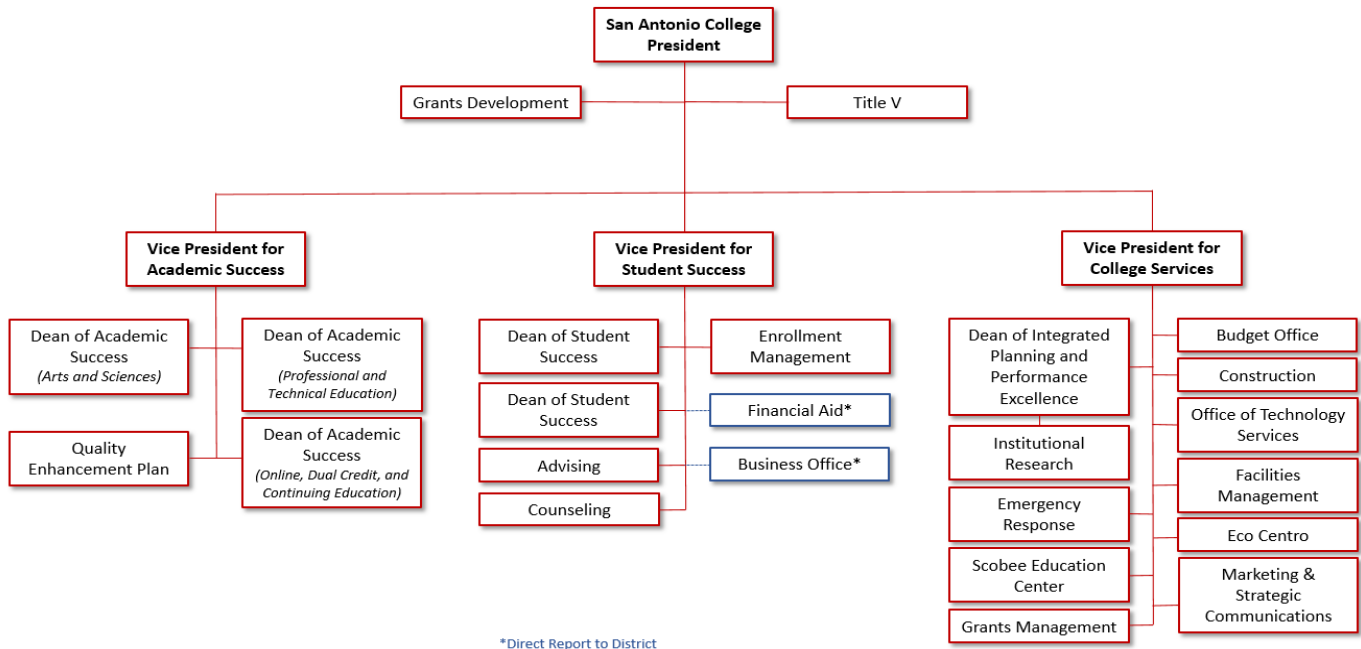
San Antonio College President

Grants Development

Title V

Vice President for Academic Success

Vice President for Student Success

Vice President for College Services

Dean of Academic Success
*(Arts and Sciences)*

Dean of Academic Success
*(Professional and Technical Education)*

Quality Enhancement Plan

Dean of Academic Success
*(Online, Dual Credit, and Continuing Education)*

Dean of Student Success

Enrollment Management

Dean of Student Success

Financial Aid*

Advising

Business Office*

Counseling

Dean of Integrated Planning and Performance Excellence

Institutional Research

Emergency Response

Scobee Education Center

Grants Management

Budget Office

Construction

Office of Technology Services

Facilities Management

Eco Centro

Marketing & Strategic Communications

*Direct Report to District